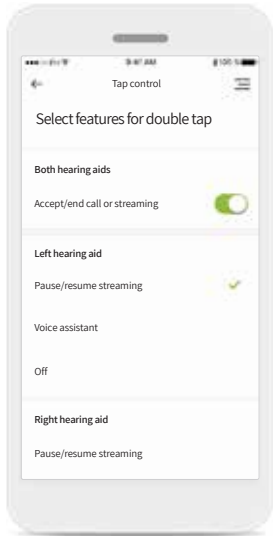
9:41 AM

100 %

Tap control

Select features for double tap

Both hearing aids

Accept/end call or streaming

Left hearing aid

Pause/resume streaming

Voice assistant

Off

Right hearing aid

Pause/resume streaming